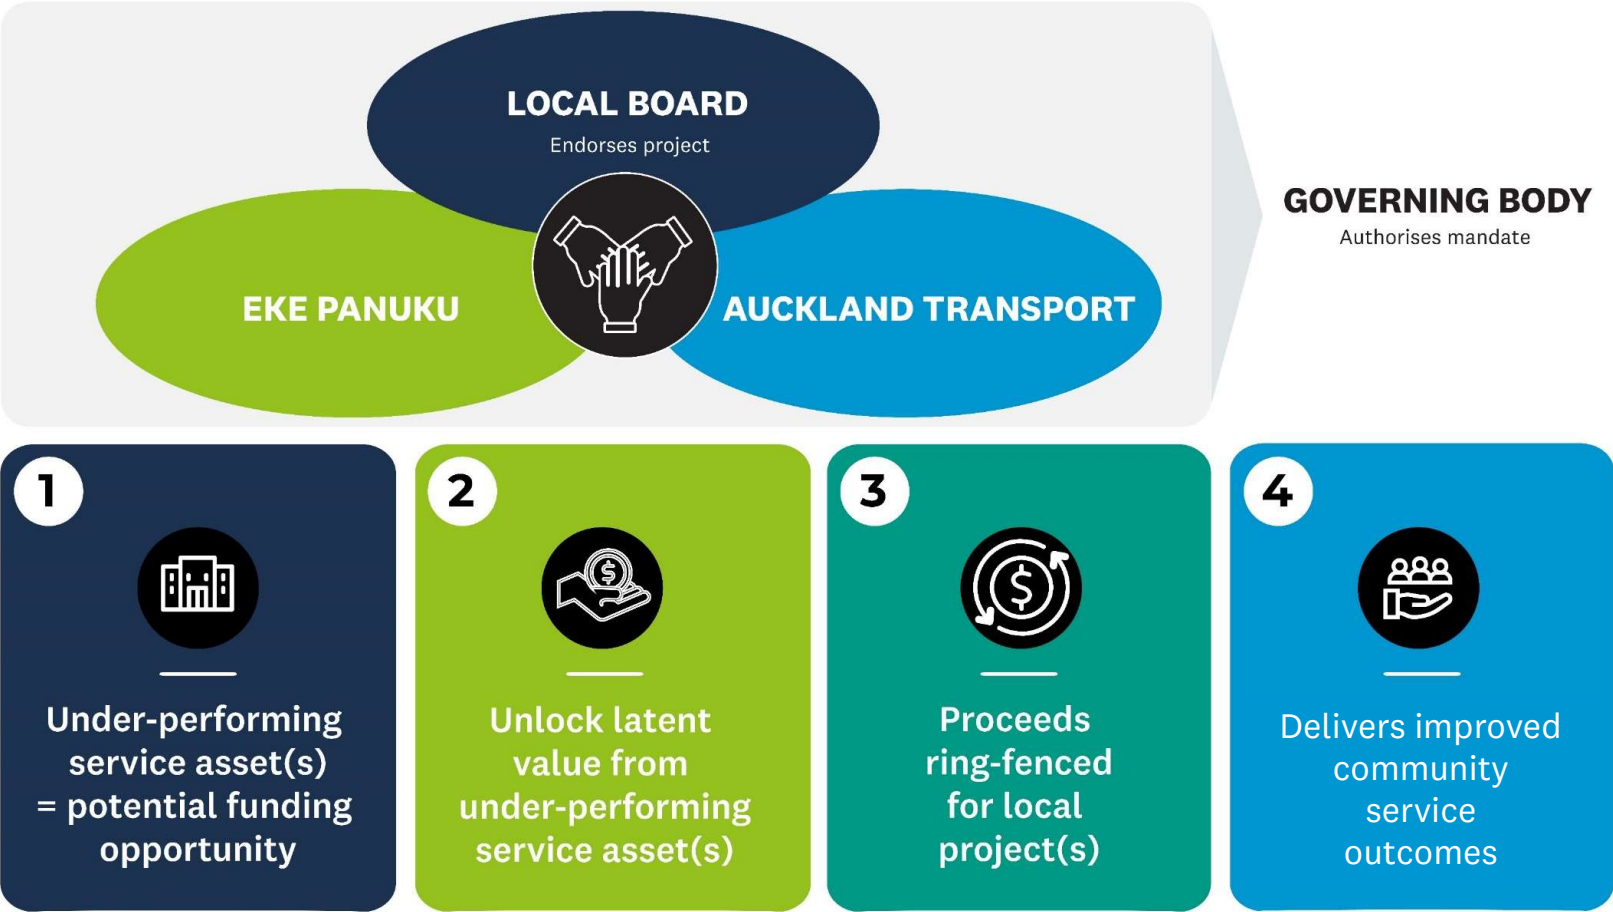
LOCAL BOARD
Endorses project

EKE PANUKU

AUCKLAND TRANSPORT

GOVERNING BODY
Authorises mandate

1
Under-performing service asset(s) = potential funding opportunity

2
Unlock latent value from under-performing service asset(s)

3
Proceeds ring-fenced for local project(s)

4
Delivers improved community service outcomes